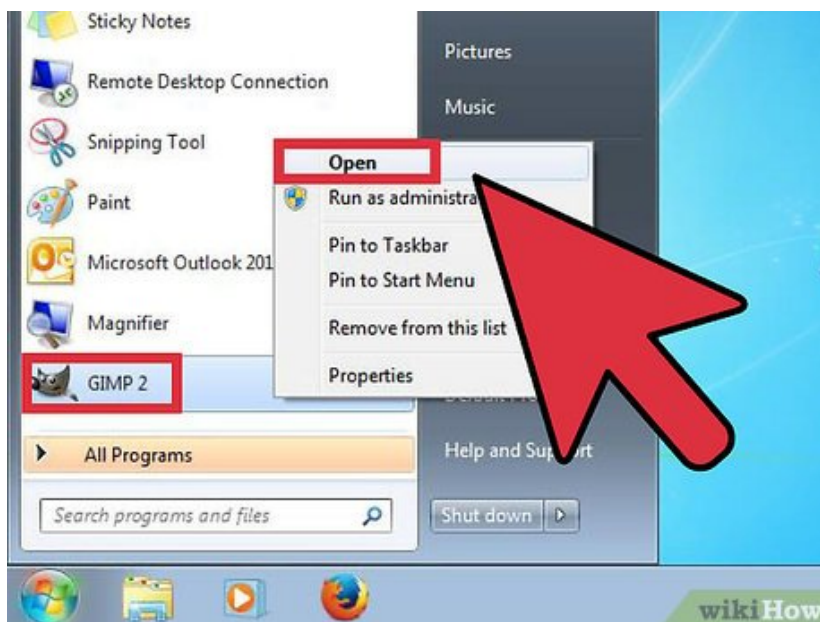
Sticky Notes
Remote Desktop Connection
Snipping Tool
Paint
Microsoft Outlook 201
Magnifier
GIMP 2
All Programs
Search programs and files

Pictures
Music

Open
Run as administra
Pin to Taskbar
Pin to Start Menu
Remove from this list
Properties

Help and Sup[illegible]rt
Shut down

wikiHow